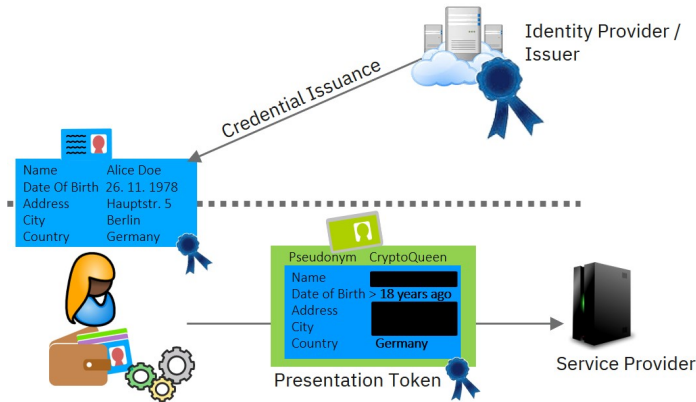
Identity Provider / Issuer

Credential Issuance

| Name | Alice Doe |
|---|---|
| Date Of Birth | 26. 11. 1978 |
| Address | Hauptstr. 5 |
| City | Berlin |
| Country | Germany |

Pseudonym CryptoQueen

| Name | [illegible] |
|---|---|
| Date of Birth | > 18 years ago |
| Address | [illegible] |
| City | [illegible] |
| Country | Germany |

Presentation Token

Service Provider